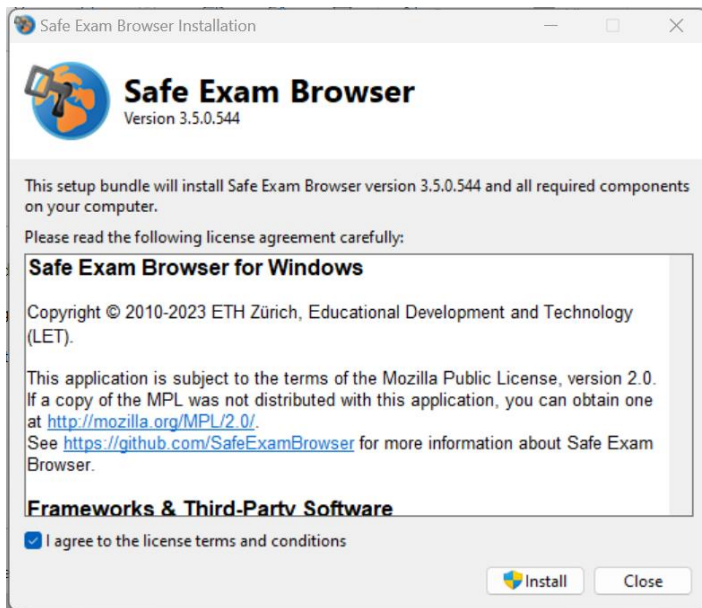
Safe Exam Browser Installation

Safe Exam Browser
Version 3.5.0.544

This setup bundle will install Safe Exam Browser version 3.5.0.544 and all required components on your computer.

Please read the following license agreement carefully:

Safe Exam Browser for Windows

Copyright © 2010-2023 ETH Zürich, Educational Development and Technology (LET).

This application is subject to the terms of the Mozilla Public License, version 2.0. If a copy of the MPL was not distributed with this application, you can obtain one at http://mozilla.org/MPL/2.0/.
See https://github.com/SafeExamBrowser for more information about Safe Exam Browser.

Frameworks & Third-Party Software

I agree to the license terms and conditions

Install Close